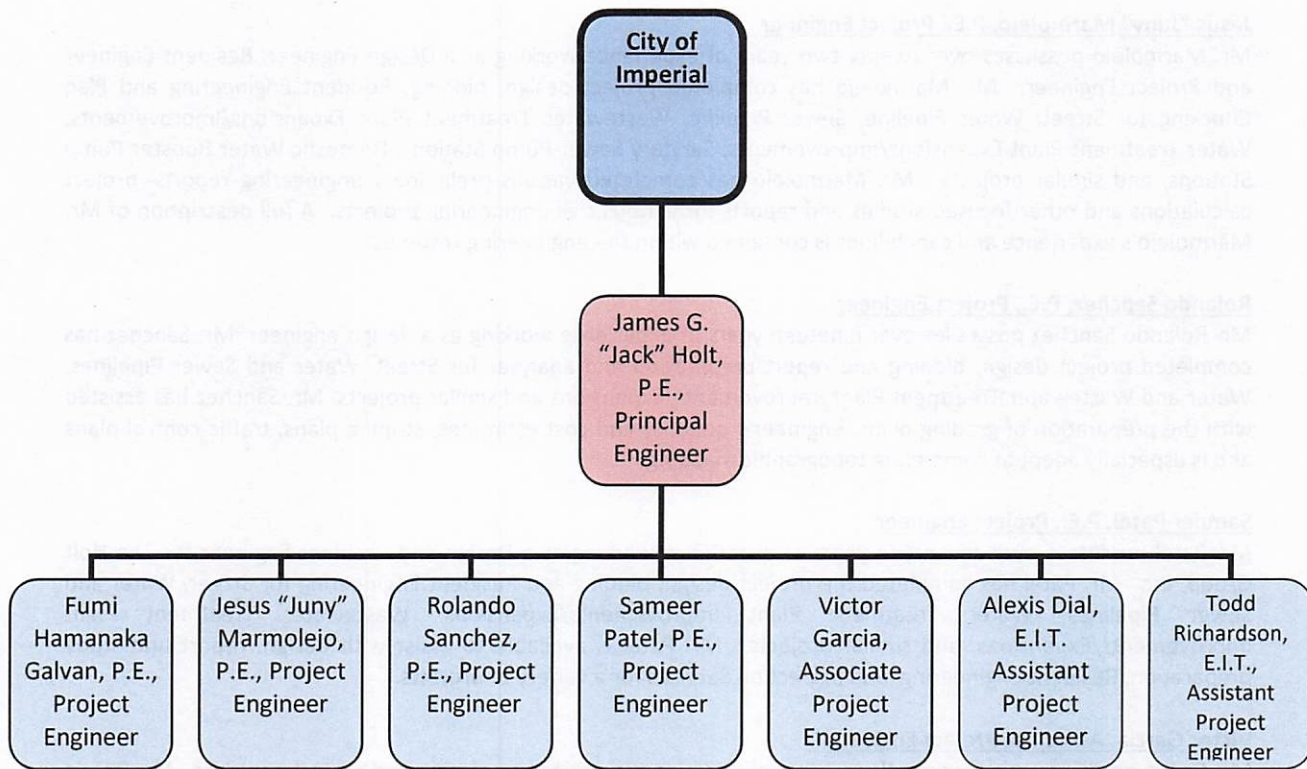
City of Imperial

James G. "Jack" Holt, P.E., Principal Engineer

Fumi Hamanaka Galvan, P.E., Project Engineer

Jesus "Juny" Marmolejo, P.E., Project Engineer

Rolando Sanchez, P.E., Project Engineer

Sameer Patel, P.E. Project Engineer

Victor Garcia, Associate Project Engineer

Alexis Dial, E.I.T. Assistant Project Engineer

Todd Richardson, E.I.T., Assistant Project Engineer